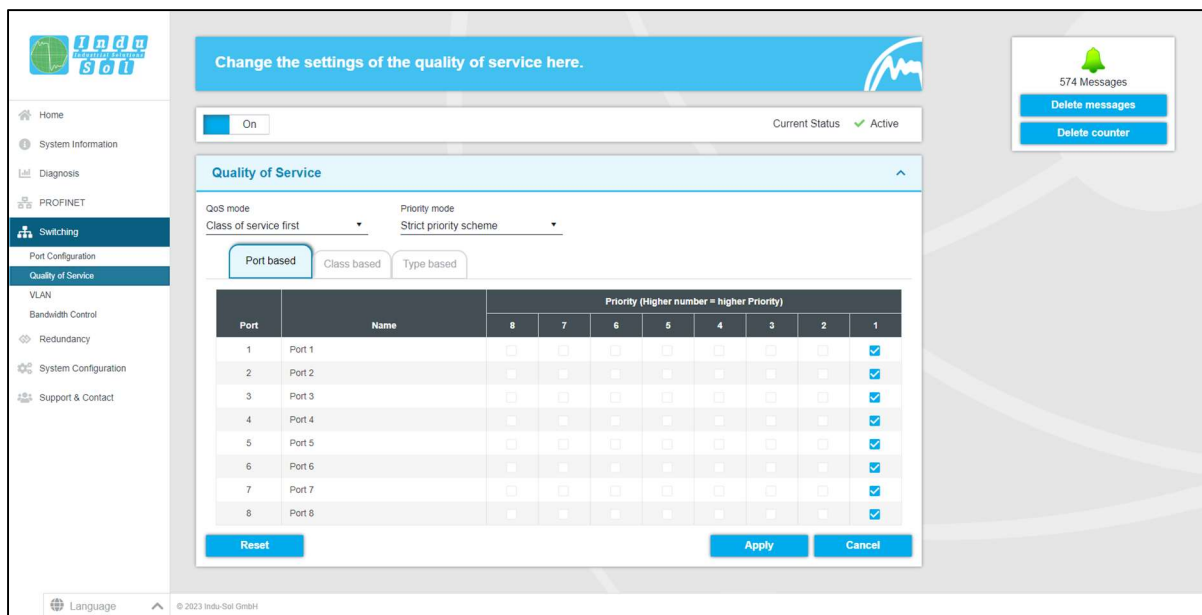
Indu Sol
Industrial Solutions

Home
System Information
Diagnosis
PROFINET
Switching
Port Configuration
Quality of Service
VLAN
Bandwidth Control
Redundancy
System Configuration
Support & Contact

Change the settings of the quality of service here.

On
Current Status ✔ Active

Quality of Service

QoS mode
Class of service first
Priority mode
Strict priority scheme

Port based | Class based | Type based

| Port | Name | 8 | 7 | 6 | 5 | 4 | 3 | 2 | 1 |
|---|---|---|---|---|---|---|---|---|---|
| | | Priority (Higher number = higher Priority) | | | | | | | |
| 1 | Port 1 | ☐ | ☐ | ☐ | ☐ | ☐ | ☐ | ☐ | ☑ |
| 2 | Port 2 | ☐ | ☐ | ☐ | ☐ | ☐ | ☐ | ☐ | ☑ |
| 3 | Port 3 | ☐ | ☐ | ☐ | ☐ | ☐ | ☐ | ☐ | ☑ |
| 4 | Port 4 | ☐ | ☐ | ☐ | ☐ | ☐ | ☐ | ☐ | ☑ |
| 5 | Port 5 | ☐ | ☐ | ☐ | ☐ | ☐ | ☐ | ☐ | ☑ |
| 6 | Port 6 | ☐ | ☐ | ☐ | ☐ | ☐ | ☐ | ☐ | ☑ |
| 7 | Port 7 | ☐ | ☐ | ☐ | ☐ | ☐ | ☐ | ☐ | ☑ |
| 8 | Port 8 | ☐ | ☐ | ☐ | ☐ | ☐ | ☐ | ☐ | ☑ |

Reset
Apply
Cancel

574 Messages
Delete messages
Delete counter

Language
© 2023 Indu-Sol GmbH